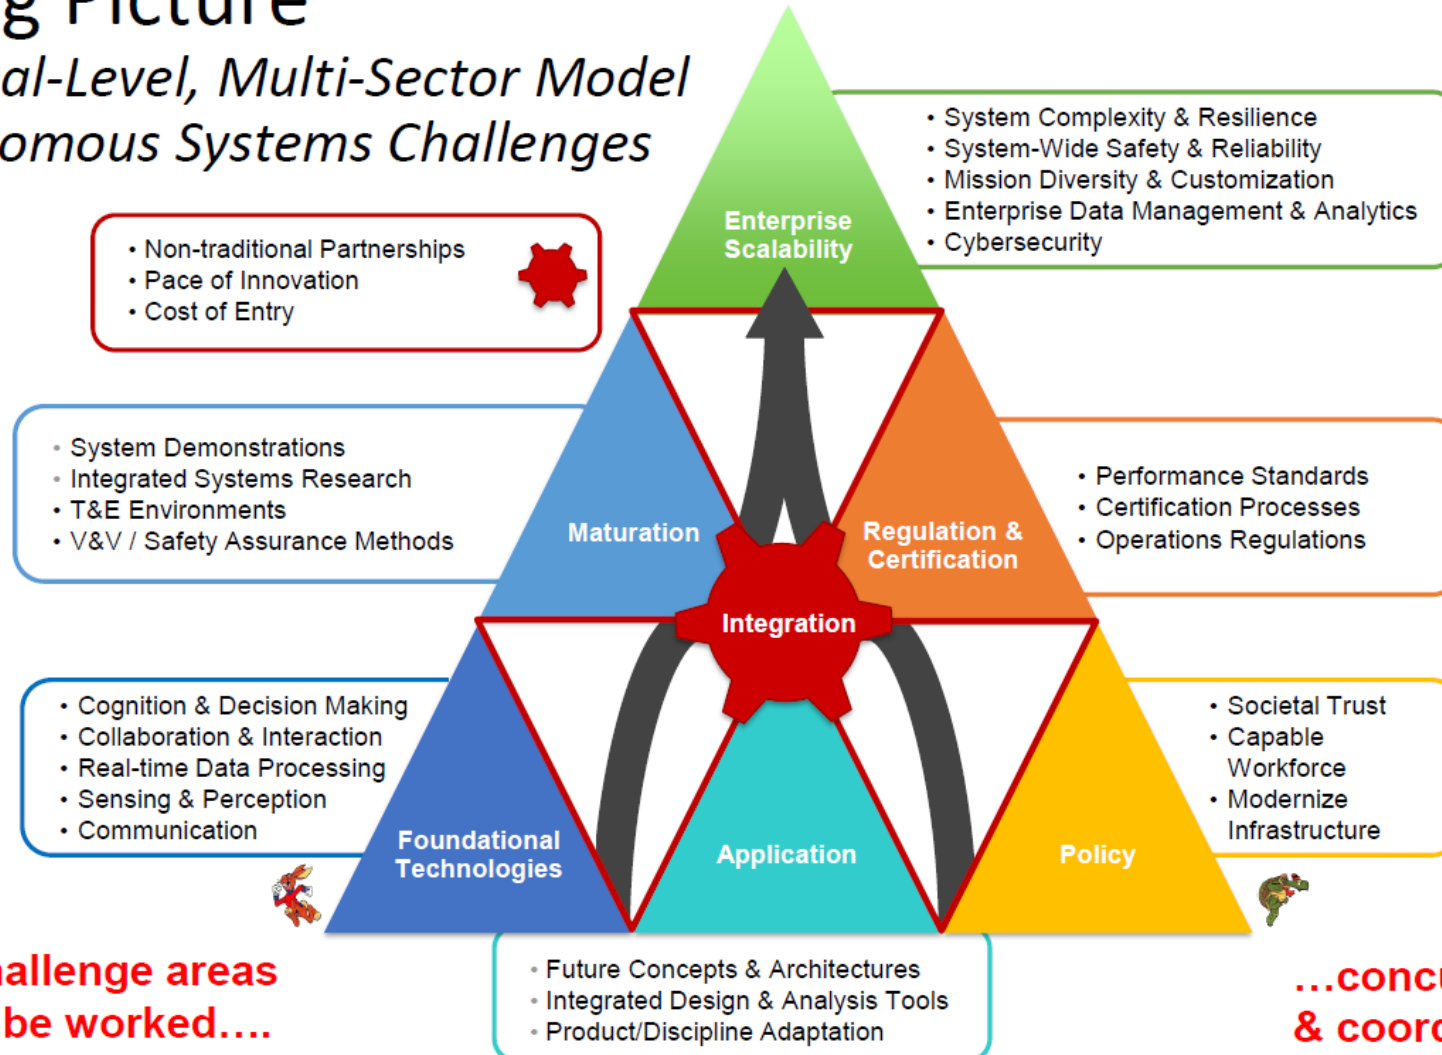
g Picture
al-Level, Multi-Sector Model
omous Systems Challenges

• Non-traditional Partnerships
• Pace of Innovation
• Cost of Entry

Enterprise Scalability

• System Complexity & Resilience
• System-Wide Safety & Reliability
• Mission Diversity & Customization
• Enterprise Data Management & Analytics
• Cybersecurity

• System Demonstrations
• Integrated Systems Research
• T&E Environments
• V&V / Safety Assurance Methods

Maturation

Regulation & Certification

• Performance Standards
• Certification Processes
• Operations Regulations

Integration

• Cognition & Decision Making
• Collaboration & Interaction
• Real-time Data Processing
• Sensing & Perception
• Communication

Foundational Technologies

Application

Policy

• Societal Trust
• Capable Workforce
• Modernize Infrastructure

allenge areas
be worked….

• Future Concepts & Architectures
• Integrated Design & Analysis Tools
• Product/Discipline Adaptation

…conc
& coor